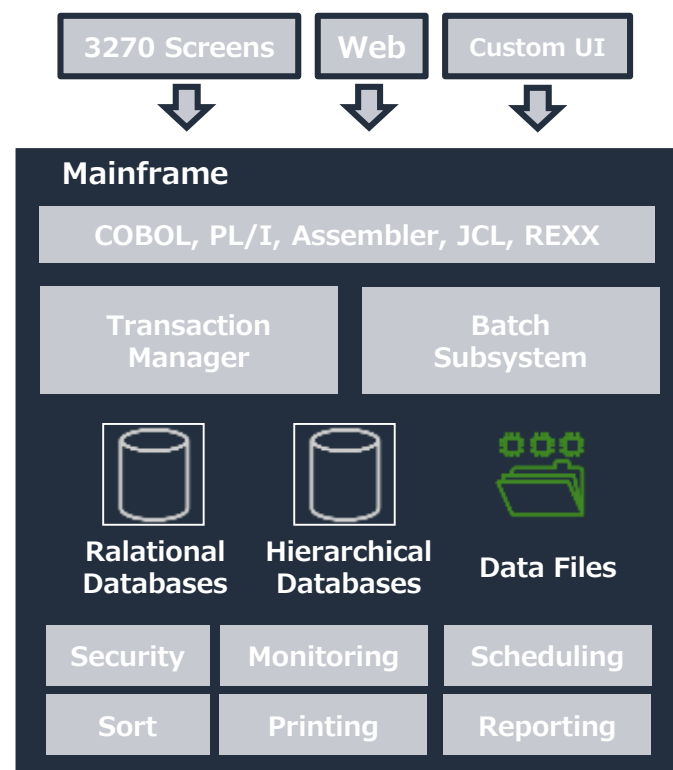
3270 Screens

Web

Custom UI

Mainframe

COBOL, PL/I, Assembler, JCL, REXX

Transaction Manager

Batch Subsystem

Ralational Databases

Hierarchical Databases

Data Files

Security

Monitoring

Scheduling

Sort

Printing

Reporting